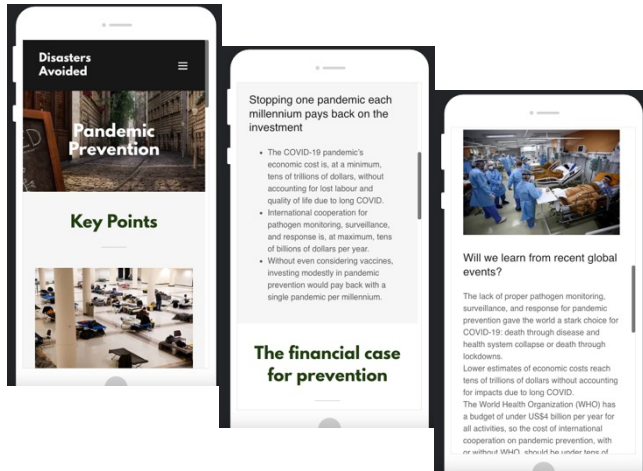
Disasters Avoided

Pandemic Prevention

Key Points

Stopping one pandemic each millennium pays back on the investment

- The COVID-19 pandemic's economic cost is, at a minimum, tens of trillions of dollars, without accounting for lost labour and quality of life due to long COVID.
- International cooperation for pathogen monitoring, surveillance, and response is, at maximum, tens of billions of dollars per year.
- Without even considering vaccines, investing modestly in pandemic prevention would pay back with a single pandemic per millennium.

The financial case for prevention

Will we learn from recent global events?

The lack of proper pathogen monitoring, surveillance, and response for pandemic prevention gave the world a stark choice for COVID-19: death through disease and health system collapse or death through lockdowns.
Lower estimates of economic costs reach tens of trillions of dollars without accounting for impacts due to long COVID.
The World Health Organization (WHO) has a budget of under US$4 billion per year for all activities, so the cost of international cooperation on pandemic prevention, with or without WHO, should be under tens of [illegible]